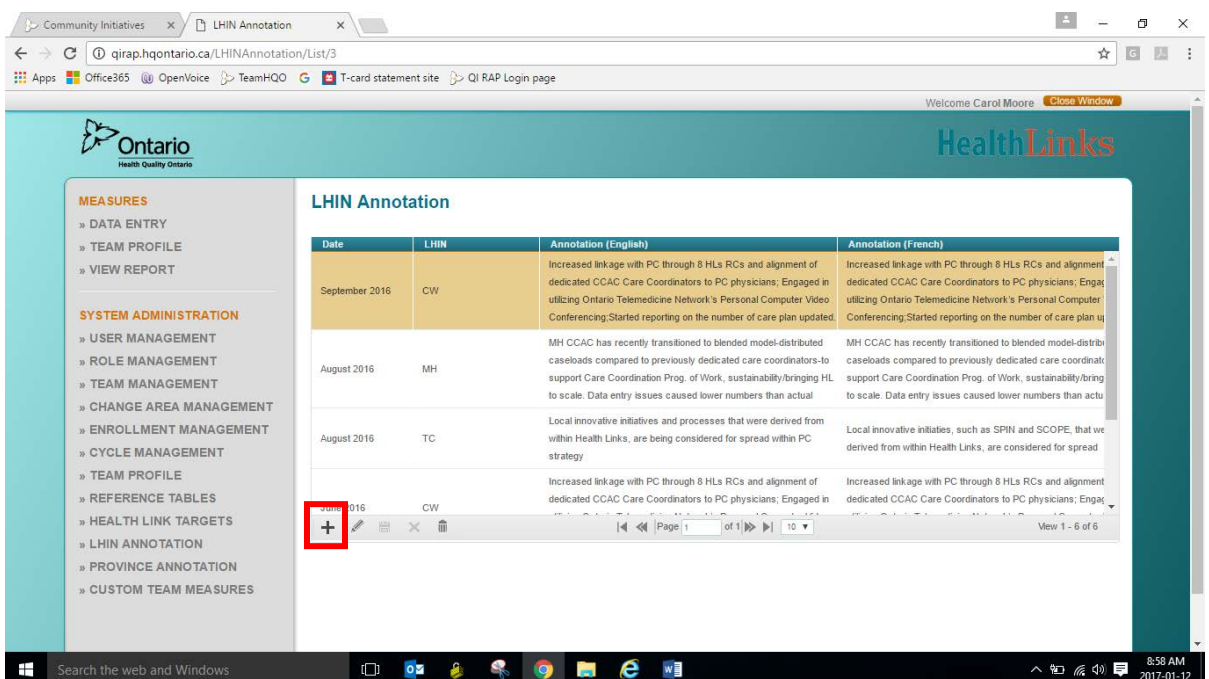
Community Initiatives × LHIN Annotation ×

qirap.hqontario.ca/LHINAnnotation/List/3

Apps Office365 OpenVoice TeamHQO G T-card statement site QI RAP Login page

Welcome Carol Moore Close Window

Ontario
Health Quality Ontario

HealthLinks

MEASURES
» DATA ENTRY
» TEAM PROFILE
» VIEW REPORT

SYSTEM ADMINISTRATION
» USER MANAGEMENT
» ROLE MANAGEMENT
» TEAM MANAGEMENT
» CHANGE AREA MANAGEMENT
» ENROLLMENT MANAGEMENT
» CYCLE MANAGEMENT
» TEAM PROFILE
» REFERENCE TABLES
» HEALTH LINK TARGETS
» LHIN ANNOTATION
» PROVINCE ANNOTATION
» CUSTOM TEAM MEASURES

LHIN Annotation

| Date | LHIN | Annotation (English) | Annotation (French) |
|---|---|---|---|
| September 2016 | CW | Increased linkage with PC through 8 HLs RCs and alignment of dedicated CCAC Care Coordinators to PC physicians; Engaged in utilizing Ontario Telemedicine Network's Personal Computer Video Conferencing;Started reporting on the number of care plan updated. | Increased linkage with PC through 8 HLs RCs and alignment dedicated CCAC Care Coordinators to PC physicians; Engag utilizing Ontario Telemedicine Network's Personal Computer Conferencing;Started reporting on the number of care plan u |
| August 2016 | MH | MH CCAC has recently transitioned to blended model-distributed caseloads compared to previously dedicated care coordinators-to support Care Coordination Prog. of Work, sustainability/bringing HL to scale. Data entry issues caused lower numbers than actual | MH CCAC has recently transitioned to blended model-distrib caseloads compared to previously dedicated care coordinat support Care Coordination Prog. of Work, sustainability/bring to scale. Data entry issues caused lower numbers than actu |
| August 2016 | TC | Local innovative initiatives and processes that were derived from within Health Links, are being considered for spread within PC strategy | Local innovative initiaties, such as SPIN and SCOPE, that we derived from within Health Links, are considered for spread |
| June 2016 | CW | Increased linkage with PC through 8 HLs RCs and alignment of dedicated CCAC Care Coordinators to PC physicians; Engaged in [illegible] | Increased linkage with PC through 8 HLs RCs and alignment dedicated CCAC Care Coordinators to PC physicians; Engag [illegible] |

Page 1 of 1 10 View 1 - 6 of 6

Search the web and Windows

8:58 AM
2017-01-12